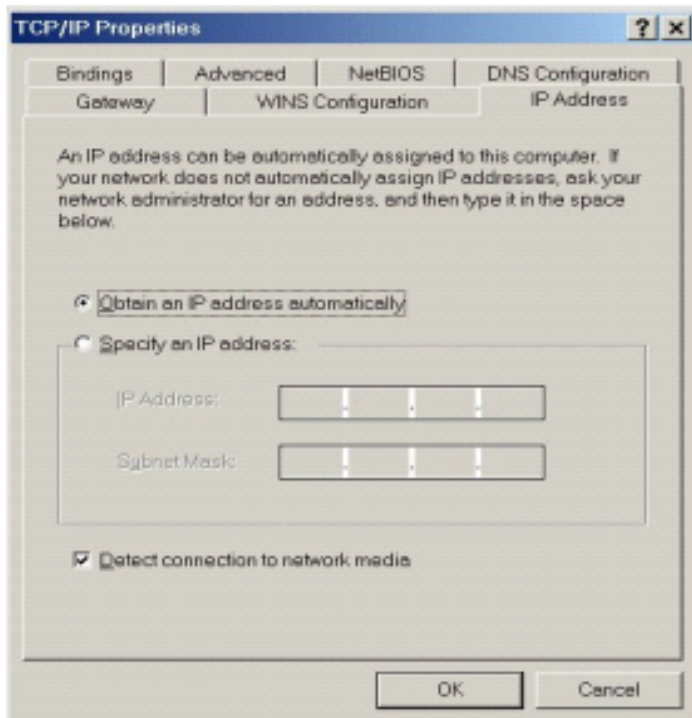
TCP/IP Properties ? ×

Bindings | Advanced | NetBIOS | DNS Configuration
Gateway | WINS Configuration | IP Address

An IP address can be automatically assigned to this computer. If your network does not automatically assign IP addresses, ask your network administrator for an address, and then type it in the space below.

Obtain an IP address automatically

Specify an IP address:

IP Address: . . .

Subnet Mask: . . .

Detect connection to network media

OK | Cancel